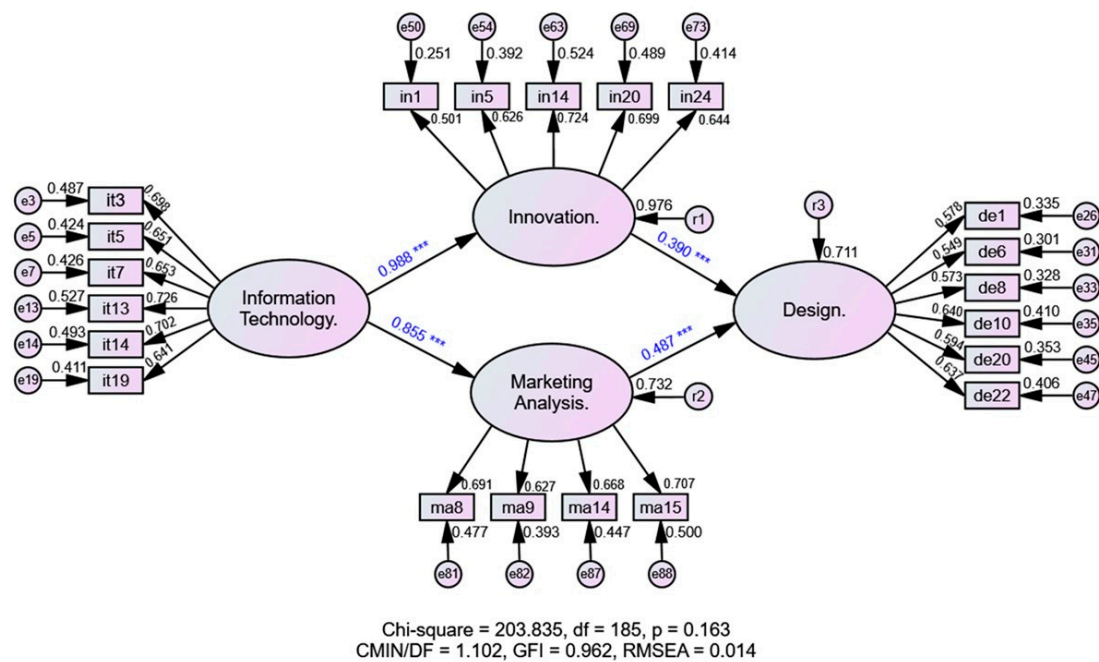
e50
0.251
e54
0.392
e63
0.524
e69
0.489
e73
0.414
in1
in5
in14
in20
in24
0.501
0.626
0.724
0.699
0.644

e3 0.487 it3 0.698
e5 0.424 it5 0.651
e7 0.426 it7 0.653
e13 0.527 it13 0.726
e14 0.493 it14 0.702
e19 0.411 it19 0.641

Information Technology.

0.988 ***
Innovation.
0.976
r1
0.390 ***

r3
0.711
Design.

0.578 de1 0.335 e26
0.549 de6 0.301 e31
0.573 de8 0.328 e33
0.640 de10 0.410 e35
0.594 de20 0.353 e45
0.637 de22 0.406 e47

0.855 ***
0.487 ***
Marketing Analysis.
0.732
r2

0.691
0.627
0.668
0.707
ma8
ma9
ma14
ma15
0.477
0.393
0.447
0.500
e81
e82
e87
e88

Chi-square = 203.835, df = 185, p = 0.163
CMIN/DF = 1.102, GFI = 0.962, RMSEA = 0.014